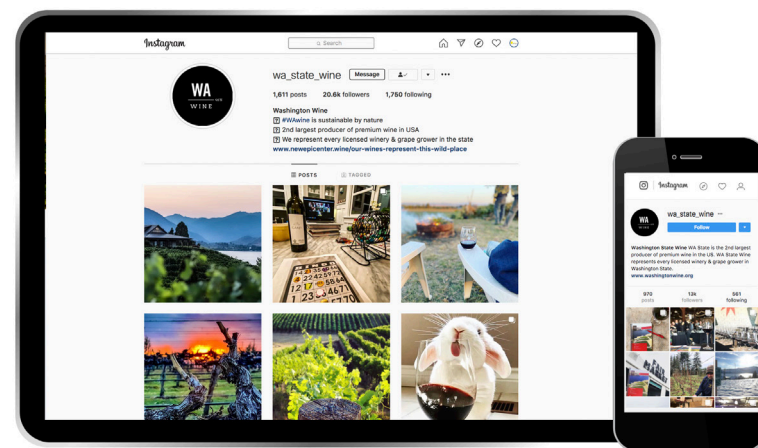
Instagram

Search

WA
WINE

wa_state_wine Message

1,611 posts 20.6k followers 1,750 following

Washington Wine
[?] #WAwine is sustainable by nature
[?] 2nd largest producer of premium wine in USA
[?] We represent every licensed winery & grape grower in the state
www.newepicenter.wine/our-wines-represent-this-wild-place

POSTS TAGGED

Instagram

WA
WINE

wa_state_wine ···

Follow

Washington State Wine WA State is the 2nd largest producer of premium wine in the US. WA State Wine represents every licensed winery & grape grower in Washington State.
www.washingtonwine.org

970 posts 13k followers 561 following